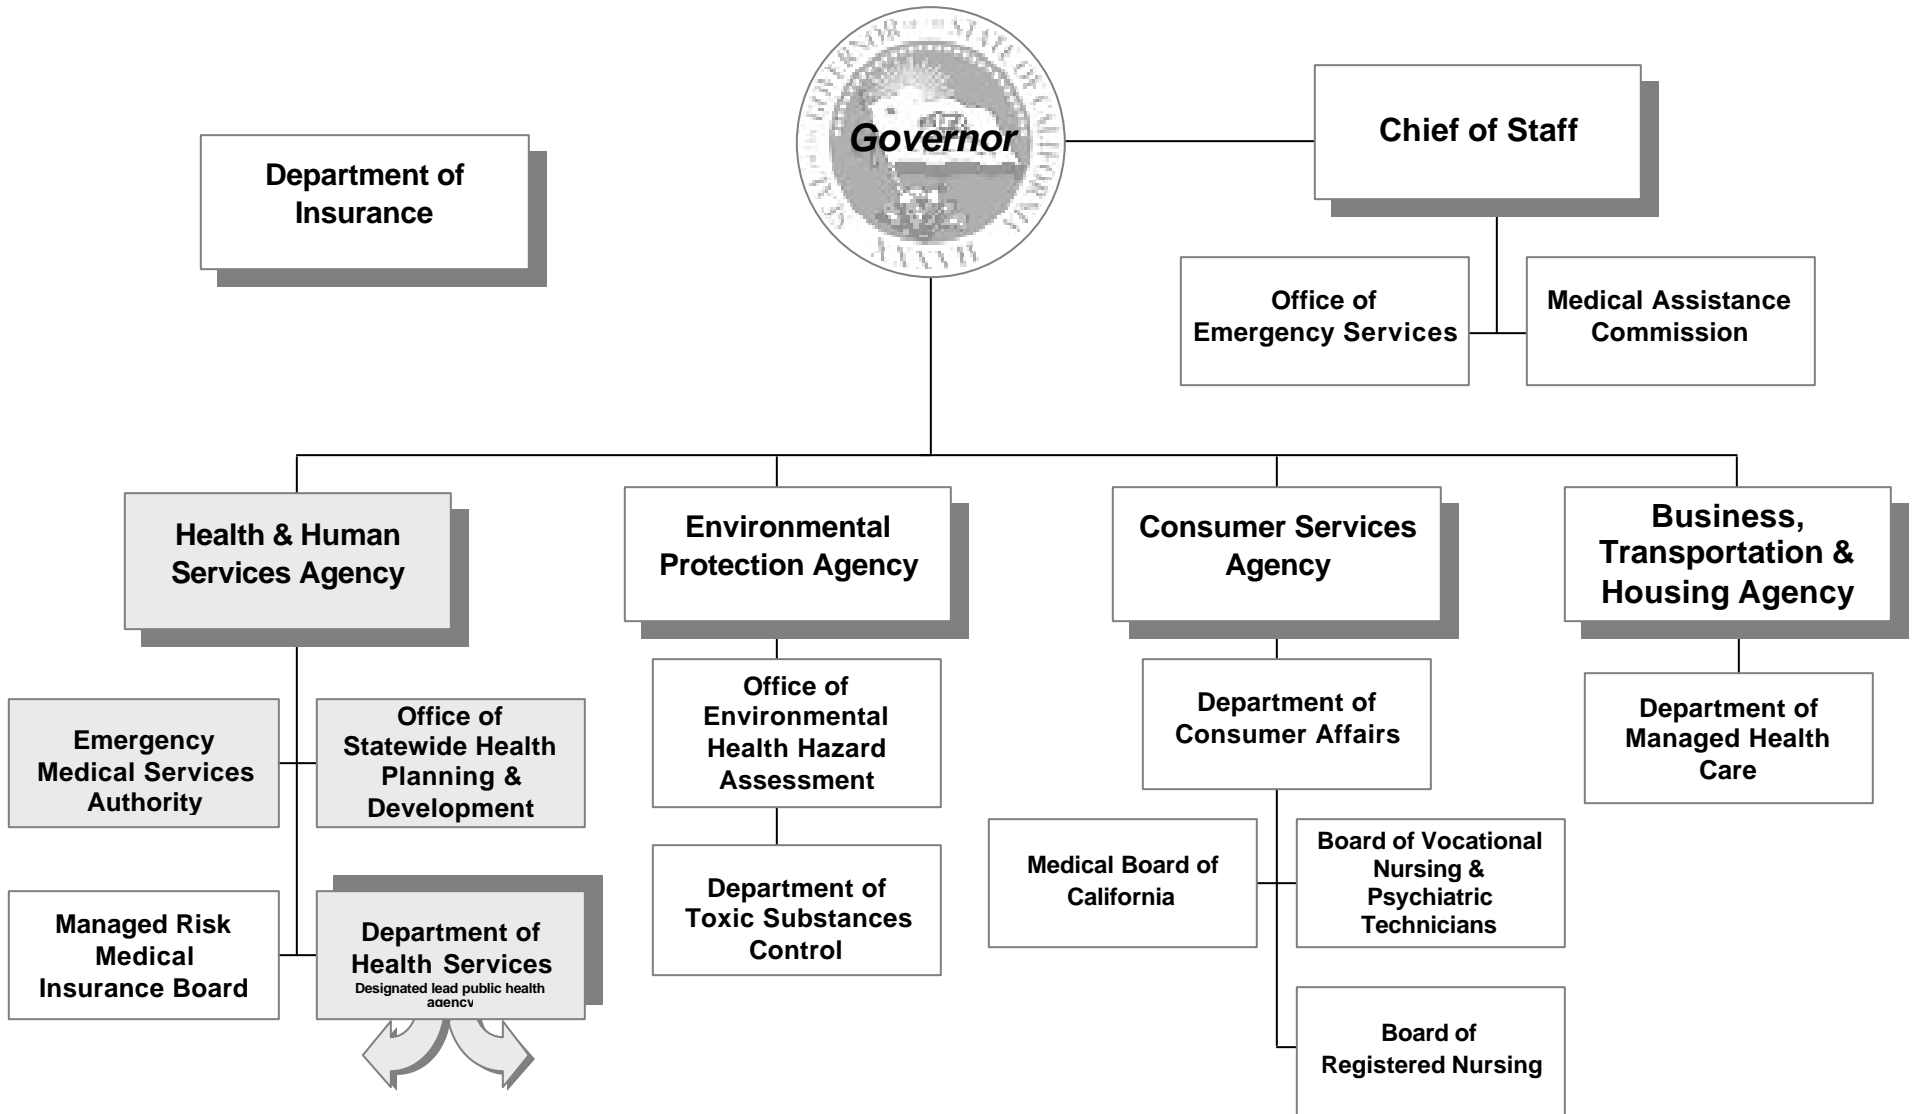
Governor

Chief of Staff

Department of Insurance

Office of Emergency Services

Medical Assistance Commission

Health & Human Services Agency

Environmental Protection Agency

Consumer Services Agency

Business, Transportation & Housing Agency

Emergency Medical Services Authority

Office of Statewide Health Planning & Development

Managed Risk Medical Insurance Board

Department of Health Services
Designated lead public health agency

Office of Environmental Health Hazard Assessment

Department of Toxic Substances Control

Department of Consumer Affairs

Medical Board of California

Board of Vocational Nursing & Psychiatric Technicians

Board of Registered Nursing

Department of Managed Health Care